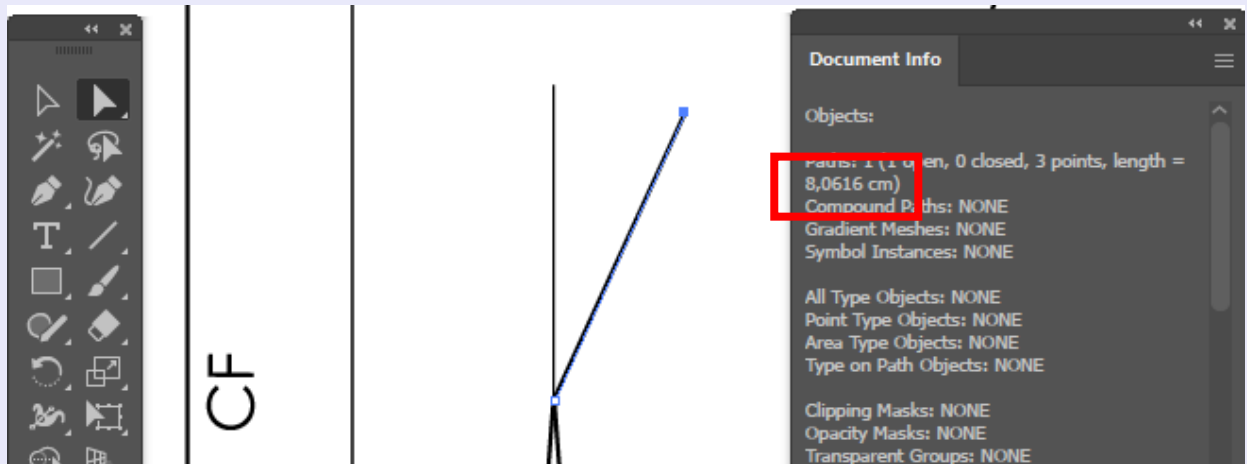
CF

Document Info

Objects:

Paths: 1 (1 open, 0 closed, 3 points, length = 8,0616 cm)
Compound Paths: NONE
Gradient Meshes: NONE
Symbol Instances: NONE

All Type Objects: NONE
Point Type Objects: NONE
Area Type Objects: NONE
Type on Path Objects: NONE

Clipping Masks: NONE
Opacity Masks: NONE
Transparent Groups: NONE